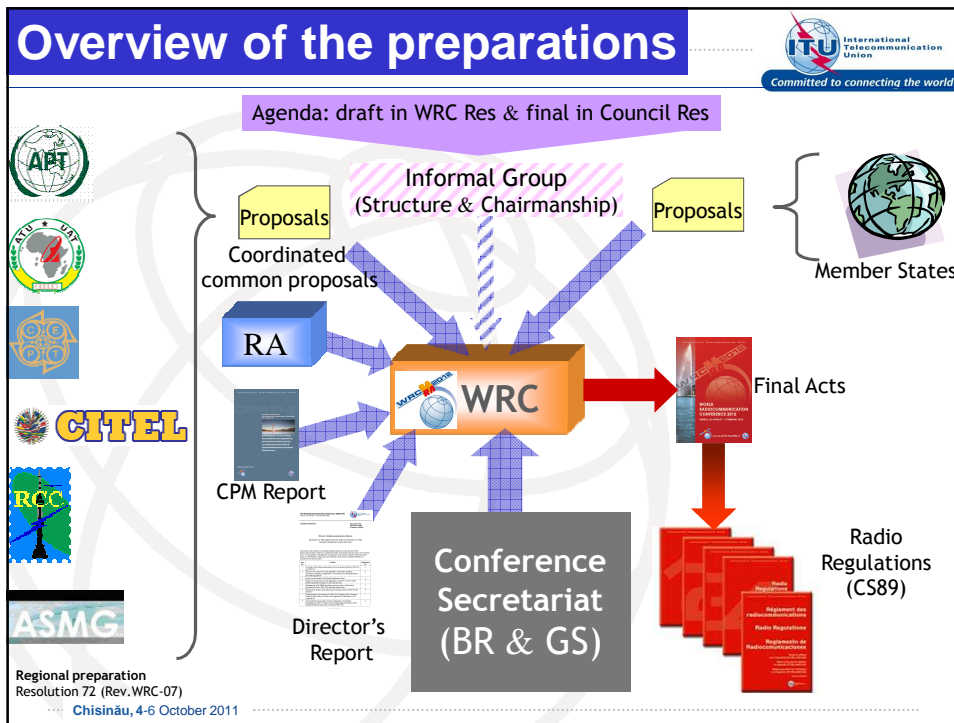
Overview of the preparations

ITU International Telecommunication Union

Committed to connecting the world

Agenda: draft in WRC Res & final in Council Res

Informal Group
(Structure & Chairmanship)

Proposals

Coordinated common proposals

Proposals

Member States

APT

ATU UAT

CEPT

CITEL

RCC

ASMG

RA

WRC

WRC 2012

Final Acts

CPM Report

Director's Report

Conference Secretariat (BR & GS)

Radio Regulations (CS89)

Regional preparation
Resolution 72 (Rev.WRC-07)

Chisinău, 4-6 October 2011